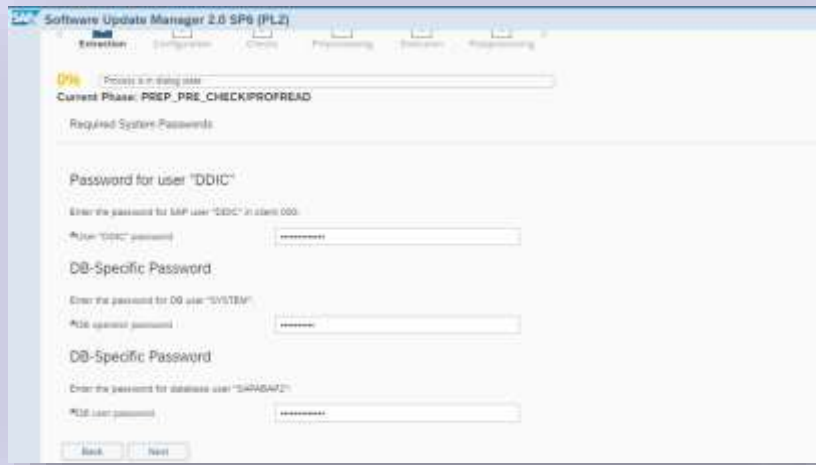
SAP Software Update Manager 2.0 SP6 (PL2)

Extraction Configuration Checks Preprocessing Execution Postprocessing

0% Process is in dialog state

Current Phase: PREP_PRE_CHECK/PROFREAD

Required System Passwords

Password for user "DDIC"

Enter the password for SAP user "DDIC" in client 000:

*User "DDIC" password ••••••••••••

DB-Specific Password

Enter the password for DB user "SYSTEM":

*DB operator password •••••••••

DB-Specific Password

Enter the password for database user "SAPABAP2":

*DB user password ••••••••••••

Back Next